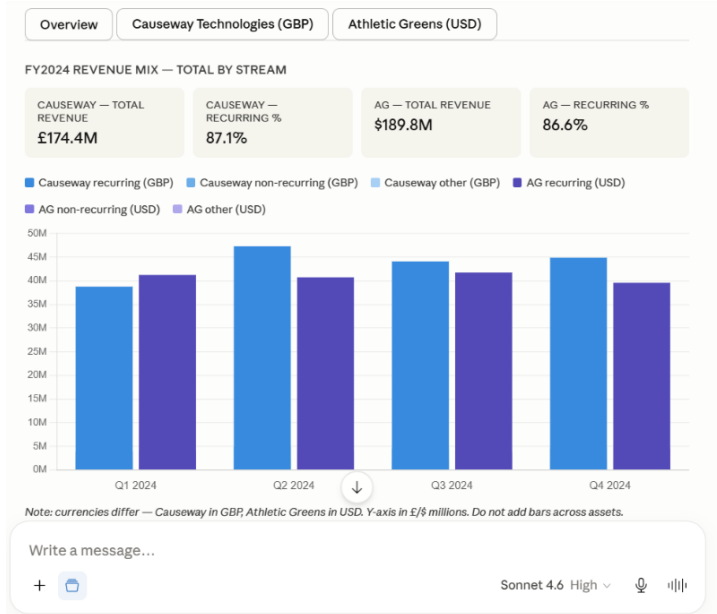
Overview | Causeway Technologies (GBP) | Athletic Greens (USD)

FY2024 REVENUE MIX — TOTAL BY STREAM

CAUSEWAY — TOTAL REVENUE
£174.4M

CAUSEWAY — RECURRING %
87.1%

AG — TOTAL REVENUE
$189.8M

AG — RECURRING %
86.6%

Causeway recurring (GBP)
Causeway non-recurring (GBP)
Causeway other (GBP)
AG recurring (USD)
AG non-recurring (USD)
AG other (USD)

50M
45M
40M
35M
30M
25M
20M
15M
10M
5M
0M

Q1 2024
Q2 2024
Q3 2024
Q4 2024

Note: currencies differ — Causeway in GBP, Athletic Greens in USD. Y-axis in £/$ millions. Do not add bars across assets.

Write a message...

+

Sonnet 4.6 High